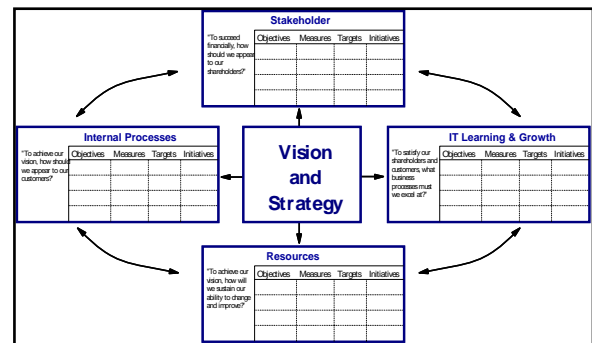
Stakeholder

"To succeed financially, how should we appear to our shareholders?"

| Objectives | Measures | Targets | Initiatives |
|---|---|---|---|
| | | | |

Internal Processes

"To achieve our vision, how should we appear to our customers?"

| Objectives | Measures | Targets | Initiatives |
|---|---|---|---|
| | | | |

Vision and Strategy

IT Learning & Growth

"To satisfy our shareholders and customers, what business processes must we excel at?"

| Objectives | Measures | Targets | Initiatives |
|---|---|---|---|
| | | | |

Resources

"To achieve our vision, how will we sustain our ability to change and improve?"

| Objectives | Measures | Targets | Initiatives |
|---|---|---|---|
| | | | |